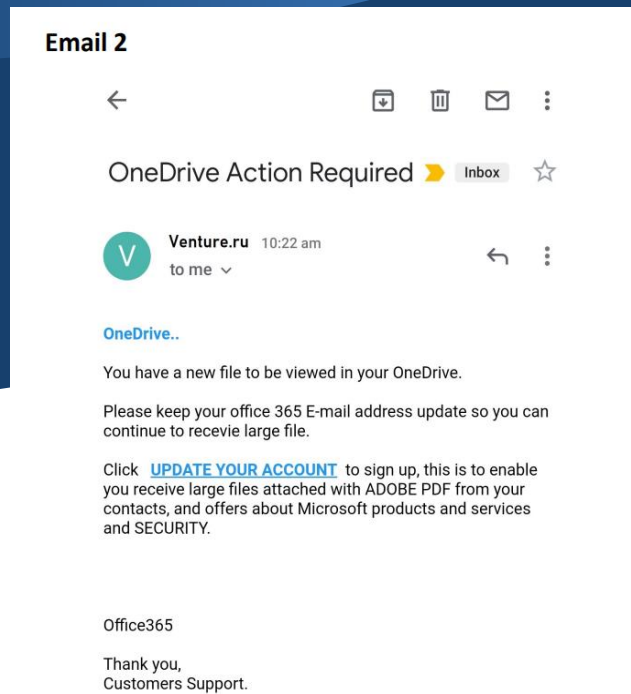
Email 2

OneDrive Action Required Inbox

V

Venture.ru 10:22 am

to me

OneDrive..

You have a new file to be viewed in your OneDrive.

Please keep your office 365 E-mail address update so you can continue to recevie large file.

Click UPDATE YOUR ACCOUNT to sign up, this is to enable you receive large files attached with ADOBE PDF from your contacts, and offers about Microsoft products and services and SECURITY.

Office365

Thank you,
Customers Support.